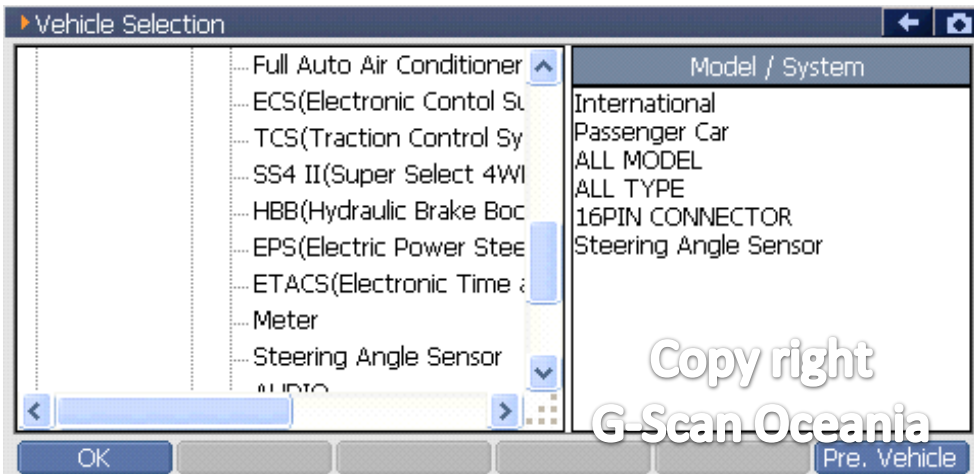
Vehicle Selection

Full Auto Air Conditioner
ECS(Electronic Contol Su
TCS(Traction Control Sy
SS4 II(Super Select 4WI
HBB(Hydraulic Brake Boc
EPS(Electric Power Stee
ETACS(Electronic Time a
Meter
Steering Angle Sensor
AUDIO

Model / System
International
Passenger Car
ALL MODEL
ALL TYPE
16PIN CONNECTOR
Steering Angle Sensor

Copy right
G-Scan Oceania

OK
Pre. Vehicle